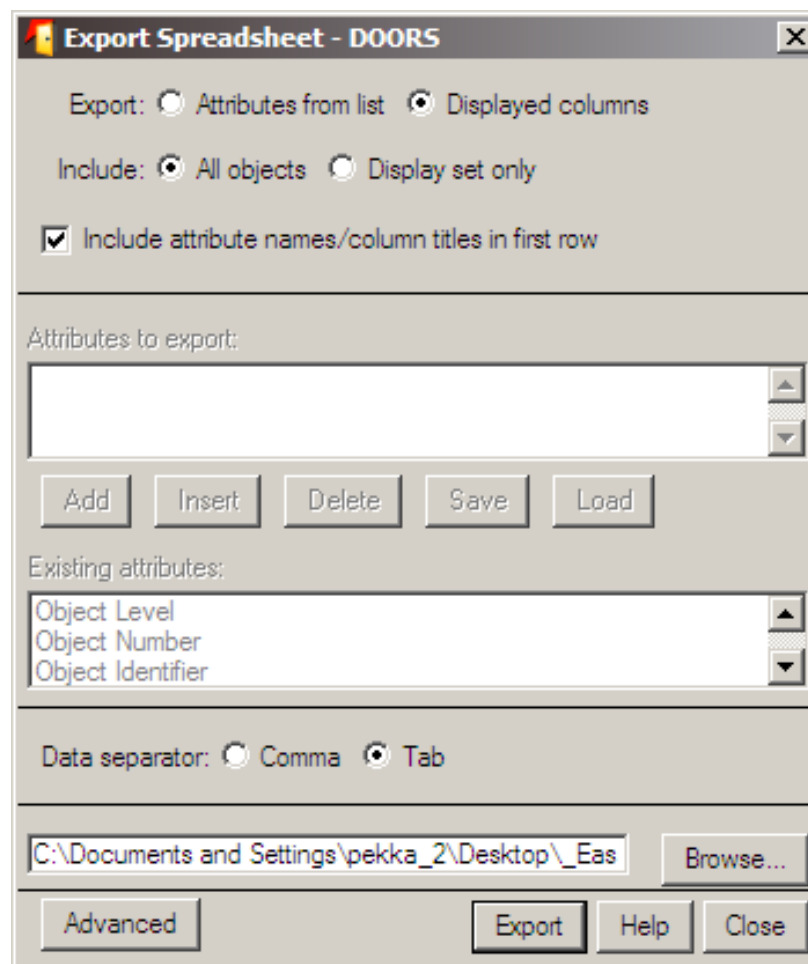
Export Spreadsheet - DOORS

Export: Attributes from list Displayed columns

Include: All objects Display set only

Include attribute names/column titles in first row

Attributes to export:

Add Insert Delete Save Load

Existing attributes:

Object Level
Object Number
Object Identifier

Data separator: Comma Tab

C:\Documents and Settings\pekka_2\Desktop\_Eas

Browse...

Advanced

Export Help Close